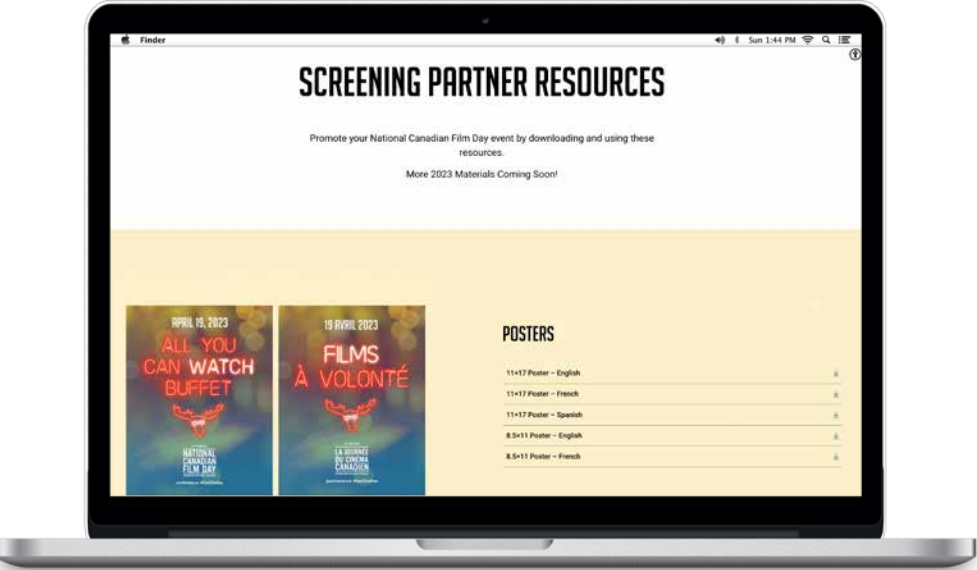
Finder

Sun 1:44 PM

SCREENING PARTNER RESOURCES

Promote your National Canadian Film Day event by downloading and using these resources.

More 2023 Materials Coming Soon!

APRIL 19, 2023

ALL YOU CAN WATCH BUFFET

NATIONAL CANADIAN FILM DAY

19 AVRIL 2023

FILMS À VOLONTÉ

LA JOURNÉE DU CINÉMA CANADIEN

POSTERS

11×17 Poster – English

11×17 Poster – French

11×17 Poster – Spanish

8.5×11 Poster – English

8.5×11 Poster – French